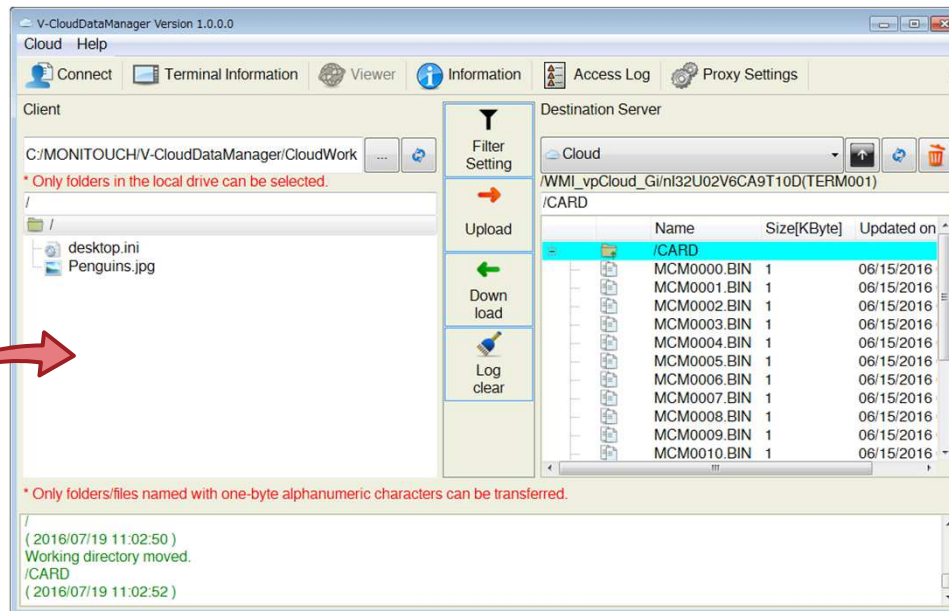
V-CloudDataManager Version 1.0.0.0

Cloud Help

Connect Terminal Information Viewer Information Access Log Proxy Settings

Client

C:/MONITOUCH/V-CloudDataManager/CloudWork ...

* Only folders in the local drive can be selected.

/

/

desktop.ini
Penguins.jpg

Filter Setting

Upload

Down load

Log clear

Destination Server

Cloud

/WMI_vpCloud_Gi/nl32U02V6CA9T10D(TERM001)

/CARD

| | Name | Size[KByte] | Updated on |
|---|---|---|---|
| | /CARD | | |
| | MCM0000.BIN | 1 | 06/15/2016 |
| | MCM0001.BIN | 1 | 06/15/2016 |
| | MCM0002.BIN | 1 | 06/15/2016 |
| | MCM0003.BIN | 1 | 06/15/2016 |
| | MCM0004.BIN | 1 | 06/15/2016 |
| | MCM0005.BIN | 1 | 06/15/2016 |
| | MCM0006.BIN | 1 | 06/15/2016 |
| | MCM0007.BIN | 1 | 06/15/2016 |
| | MCM0008.BIN | 1 | 06/15/2016 |
| | MCM0009.BIN | 1 | 06/15/2016 |
| | MCM0010.BIN | 1 | 06/15/2016 |

* Only folders/files named with one-byte alphanumeric characters can be transferred.

/
( 2016/07/19 11:02:50 )
Working directory moved.
/CARD
( 2016/07/19 11:02:52 )